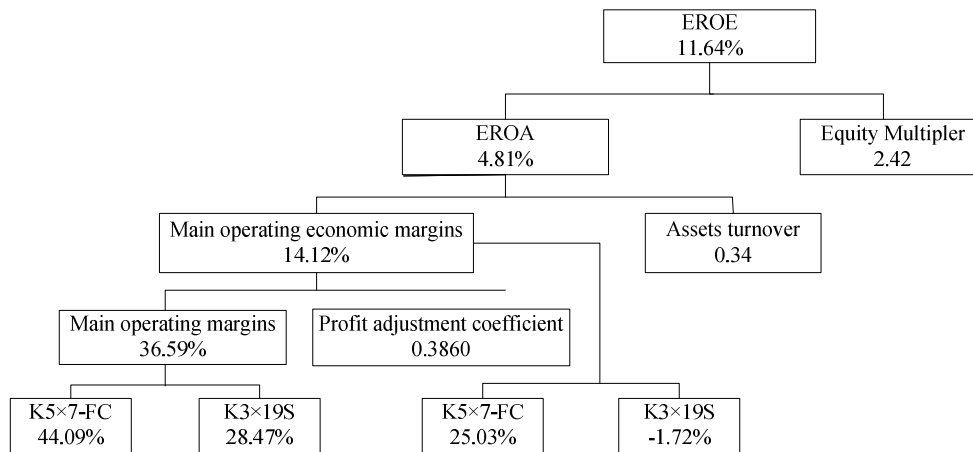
EROE
11.64%

EROA
4.81%

Equity Multipler
2.42

Main operating economic margins
14.12%

Assets turnover
0.34

Main operating margins
36.59%

Profit adjustment coefficient
0.3860

K5×7-FC
44.09%

K3×19S
28.47%

K5×7-FC
25.03%

K3×19S
-1.72%